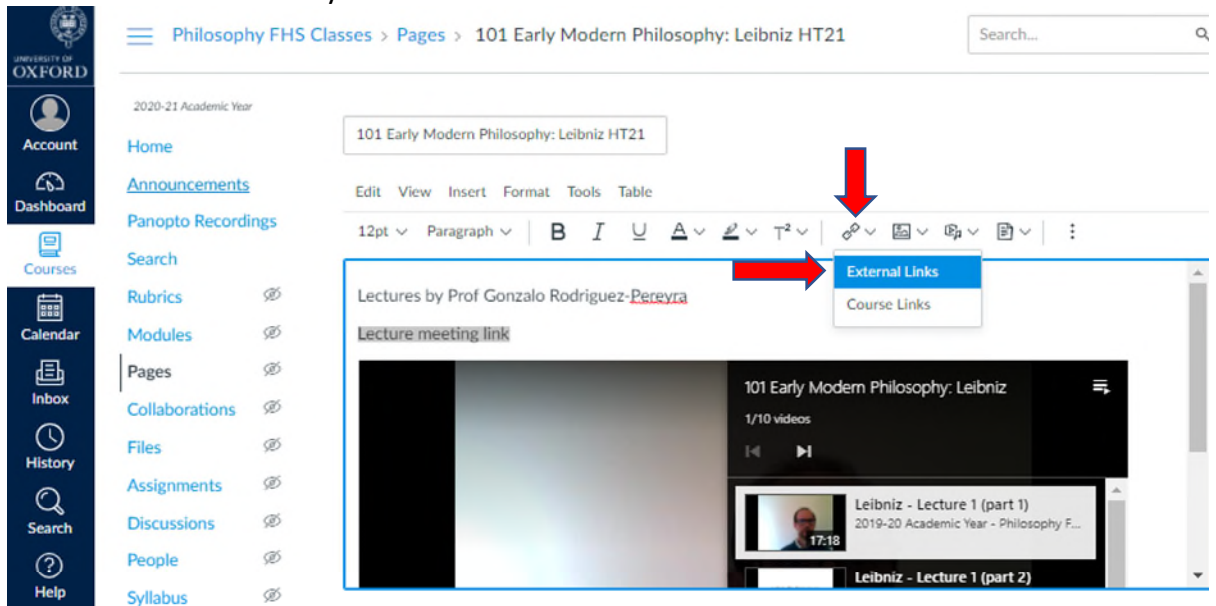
UNIVERSITY OF OXFORD

Account

Dashboard

Courses

Calendar

Inbox

History

Search

Help

Philosophy FHS Classes > Pages > 101 Early Modern Philosophy: Leibniz HT21

Search...

2020-21 Academic Year

Home

Announcements

Panopto Recordings

Search

Rubrics

Modules

Pages

Collaborations

Files

Assignments

Discussions

People

Syllabus

101 Early Modern Philosophy: Leibniz HT21

Edit View Insert Format Tools Table

12pt Paragraph B I U A T²

External Links

Course Links

Lectures by Prof Gonzalo Rodriguez-Pereyra

Lecture meeting link

101 Early Modern Philosophy: Leibniz

1/10 videos

Leibniz - Lecture 1 (part 1)

2019-20 Academic Year - Philosophy F...

17:18

Leibniz - Lecture 1 (part 2)